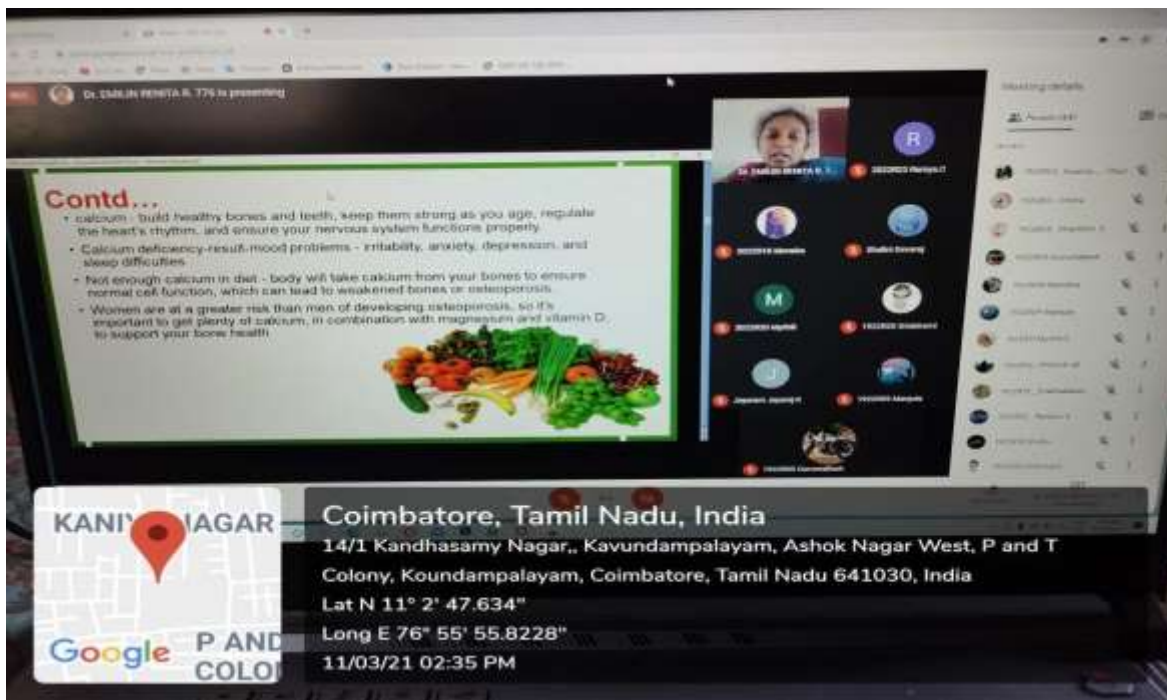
Dr. EMILIN RENITA R. 776 is presenting

Contd...

- calcium - build healthy bones and teeth, keep them strong as you age, regulate the heart's rhythm, and ensure your nervous system functions properly.
- Calcium deficiency-result-mood problems - irritability, anxiety, depression, and sleep difficulties
- Not enough calcium in diet - body will take calcium from your bones to ensure normal cell function, which can lead to weakened bones or osteoporosis.
- Women are at a greater risk than men of developing osteoporosis, so it's important to get plenty of calcium, in combination with magnesium and vitamin D, to support your bone health.

R

M

J

Meeting details

KANI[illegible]NAGAR

Google P AND COLO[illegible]

Coimbatore, Tamil Nadu, India
14/1 Kandhasamy Nagar,, Kavundampalayam, Ashok Nagar West, P and T Colony, Koundampalayam, Coimbatore, Tamil Nadu 641030, India
Lat N 11° 2' 47.634"
Long E 76° 55' 55.8228"
11/03/21 02:35 PM